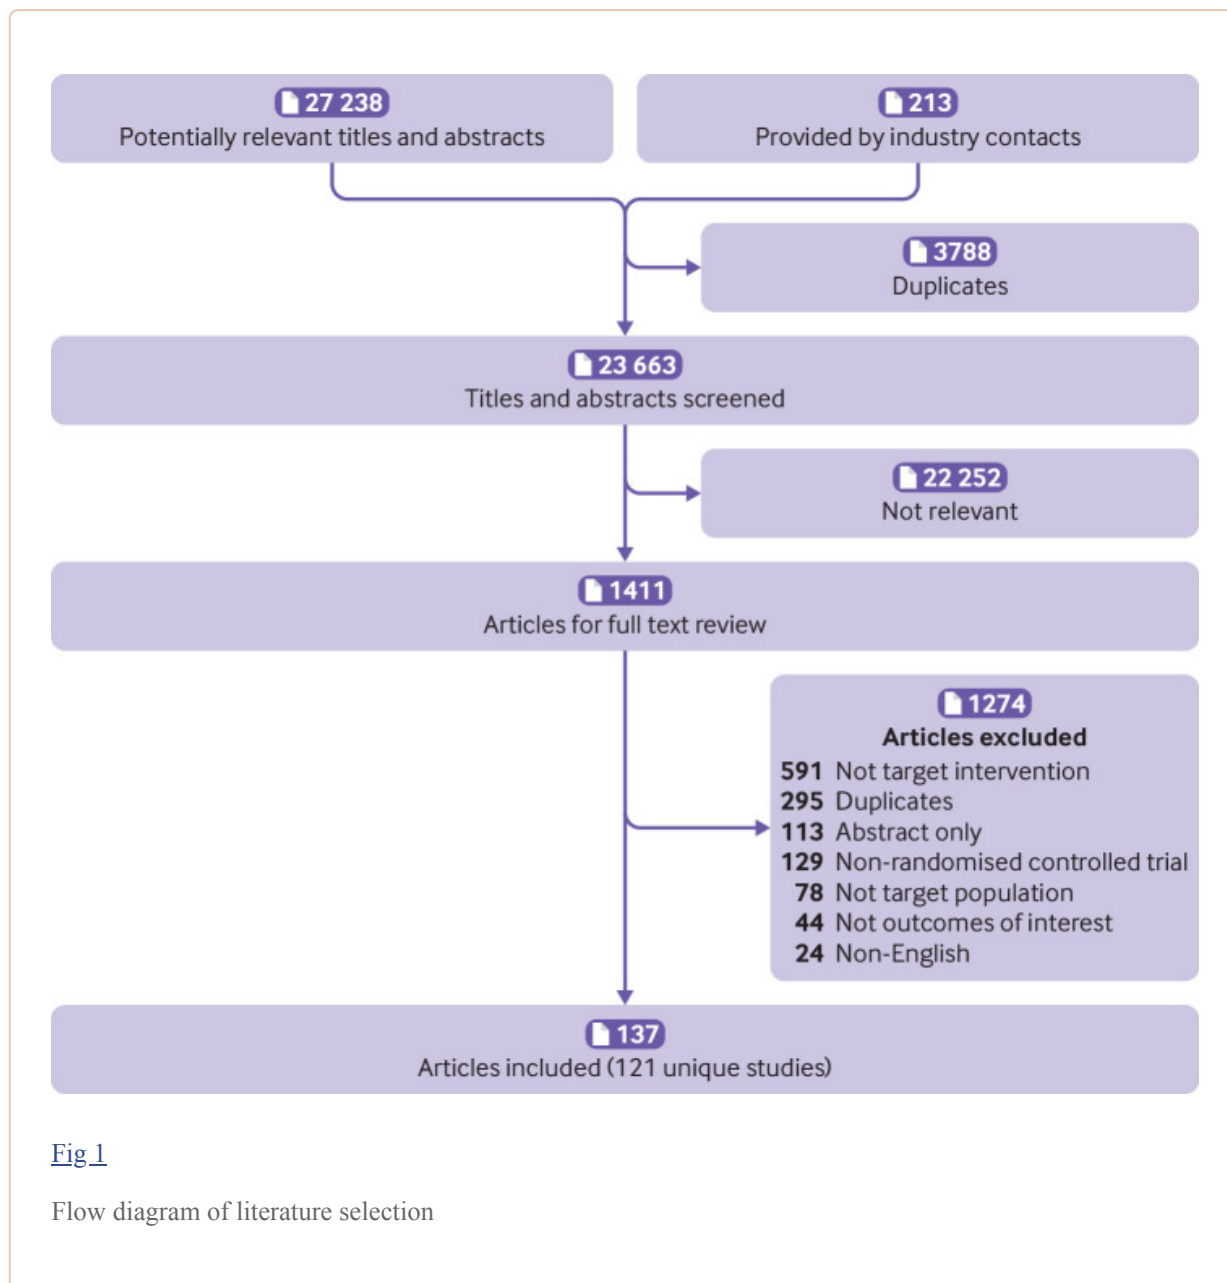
27 238
Potentially relevant titles and abstracts

213
Provided by industry contacts

3788
Duplicates

23 663
Titles and abstracts screened

22 252
Not relevant

1411
Articles for full text review

1274
Articles excluded
591 Not target intervention
295 Duplicates
113 Abstract only
129 Non-randomised controlled trial
78 Not target population
44 Not outcomes of interest
24 Non-English

137
Articles included (121 unique studies)

Fig 1

Flow diagram of literature selection